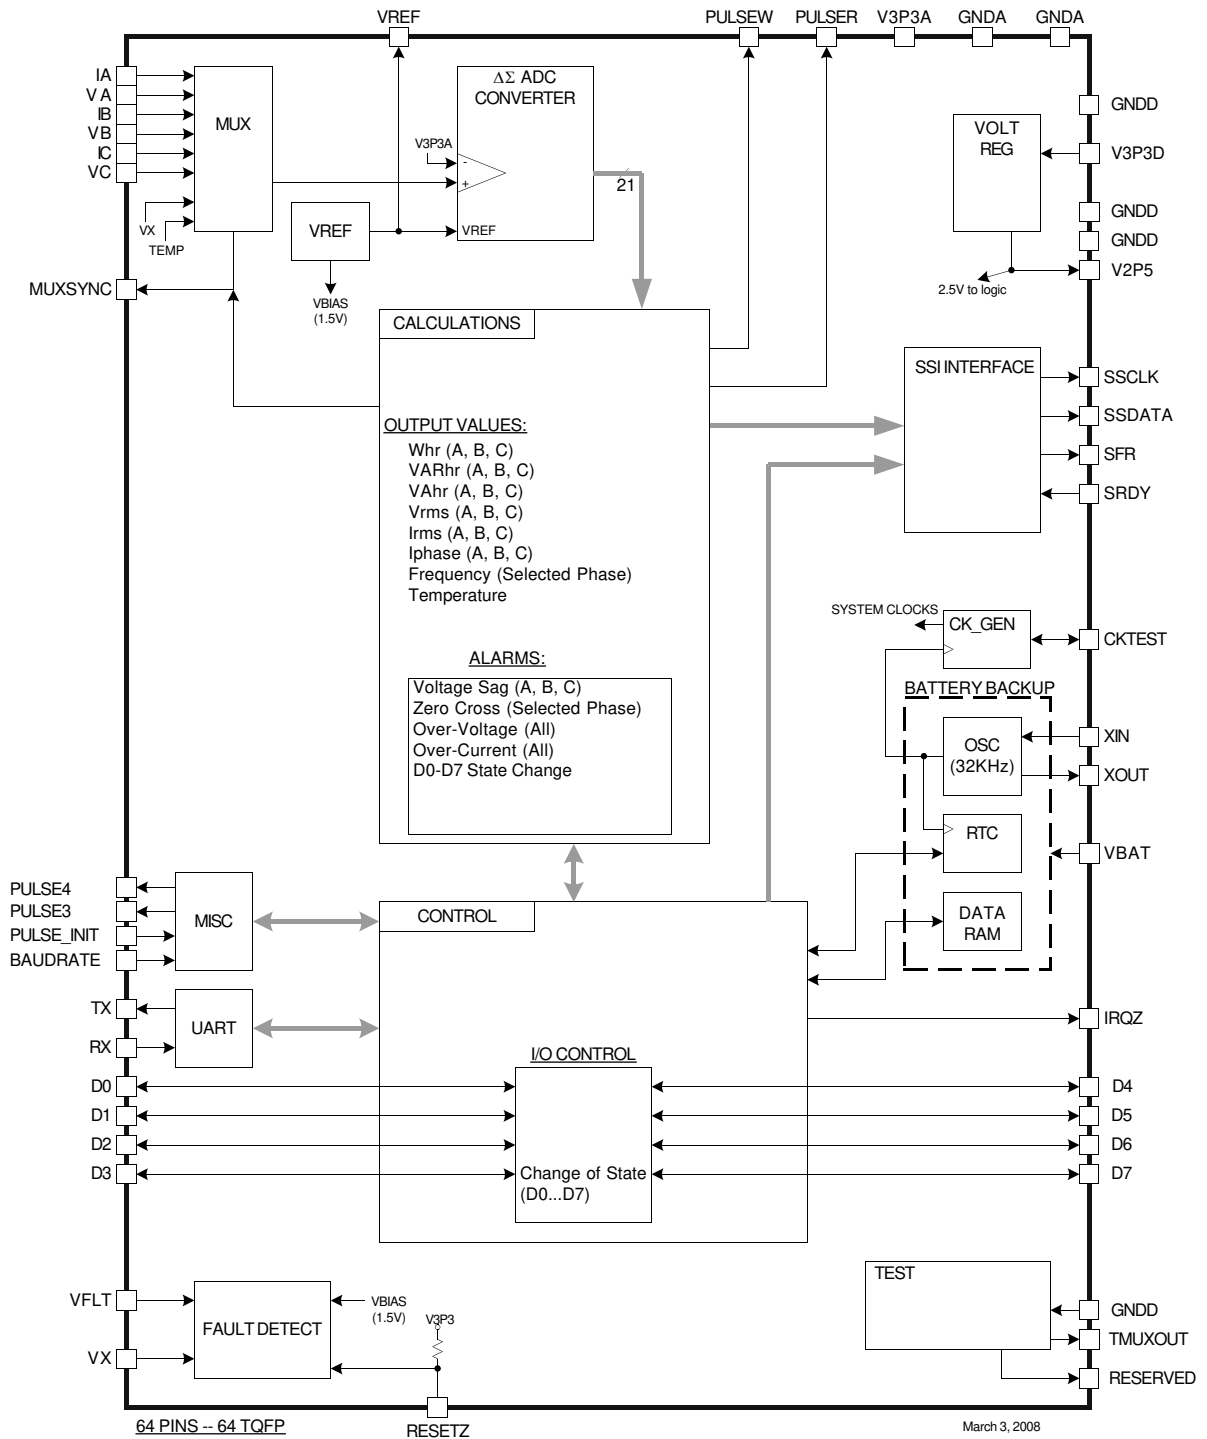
VREF PULSEW PULSER V3P3A GNDA GNDA

IA
V A
IB
VB
IC
VC

MUX

VX
TEMP

$\Delta\Sigma$ ADC CONVERTER

V3P3A
-
+
VREF

21

VREF

VBIAS (1.5V)

MUXSYNC

GNDD

VOLT REG

V3P3D

GNDD
GNDD
V2P5
2.5V to logic

CALCULATIONS

OUTPUT VALUES:
Whr (A, B, C)
VARhr (A, B, C)
VAhr (A, B, C)
Vrms (A, B, C)
Irms (A, B, C)
Iphase (A, B, C)
Frequency (Selected Phase)
Temperature

ALARMS:
Voltage Sag (A, B, C)
Zero Cross (Selected Phase)
Over-Voltage (All)
Over-Current (All)
D0-D7 State Change

SSI INTERFACE

SSCLK
SSDATA
SFR
SRDY

SYSTEM CLOCKS
CK_GEN
CKTEST

BATTERY BACKUP
OSC (32KHz)
XIN
XOUT
RTC
VBAT
DATA RAM

PULSE4
PULSE3
PULSE_INIT
BAUDRATE
MISC

CONTROL

TX
RX
UART

IRQZ

I/O CONTROL

D0
D1
D2
D3

Change of State (D0...D7)

D4
D5
D6
D7

TEST
GNDD
TMUXOUT
RESERVED

VFLT
VX
FAULT DETECT
VBIAS (1.5V)
V3P3

64 PINS -- 64 TQFP
RESETZ
March 3, 2008